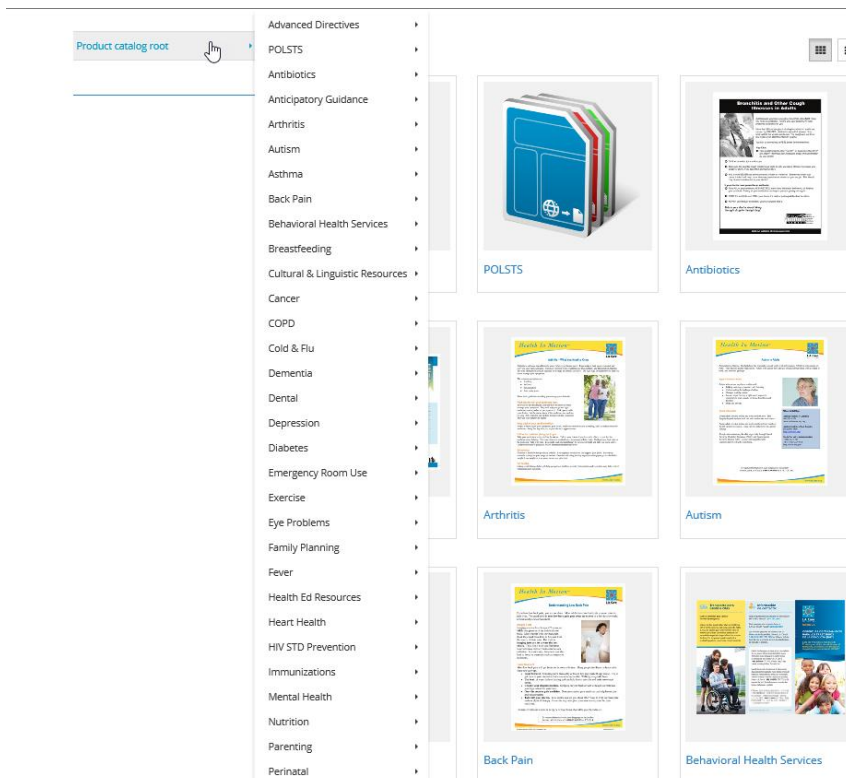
Product catalog root

Advanced Directives
POLSTS
Antibiotics
Anticipatory Guidance
Arthritis
Autism
Asthma
Back Pain
Behavioral Health Services
Breastfeeding
Cultural & Linguistic Resources
Cancer
COPD
Cold & Flu
Dementia
Dental
Depression
Diabetes
Emergency Room Use
Exercise
Eye Problems
Family Planning
Fever
Health Ed Resources
Heart Health
HIV STD Prevention
Immunizations
Mental Health
Nutrition
Parenting
Perinatal

POLSTS

Bronchitis and Other Cough Illnesses in Adults

Antibiotics

Health In Motion

Arthritis

Health In Motion

Autism

Health In Motion

Back Pain

Behavioral Health Services